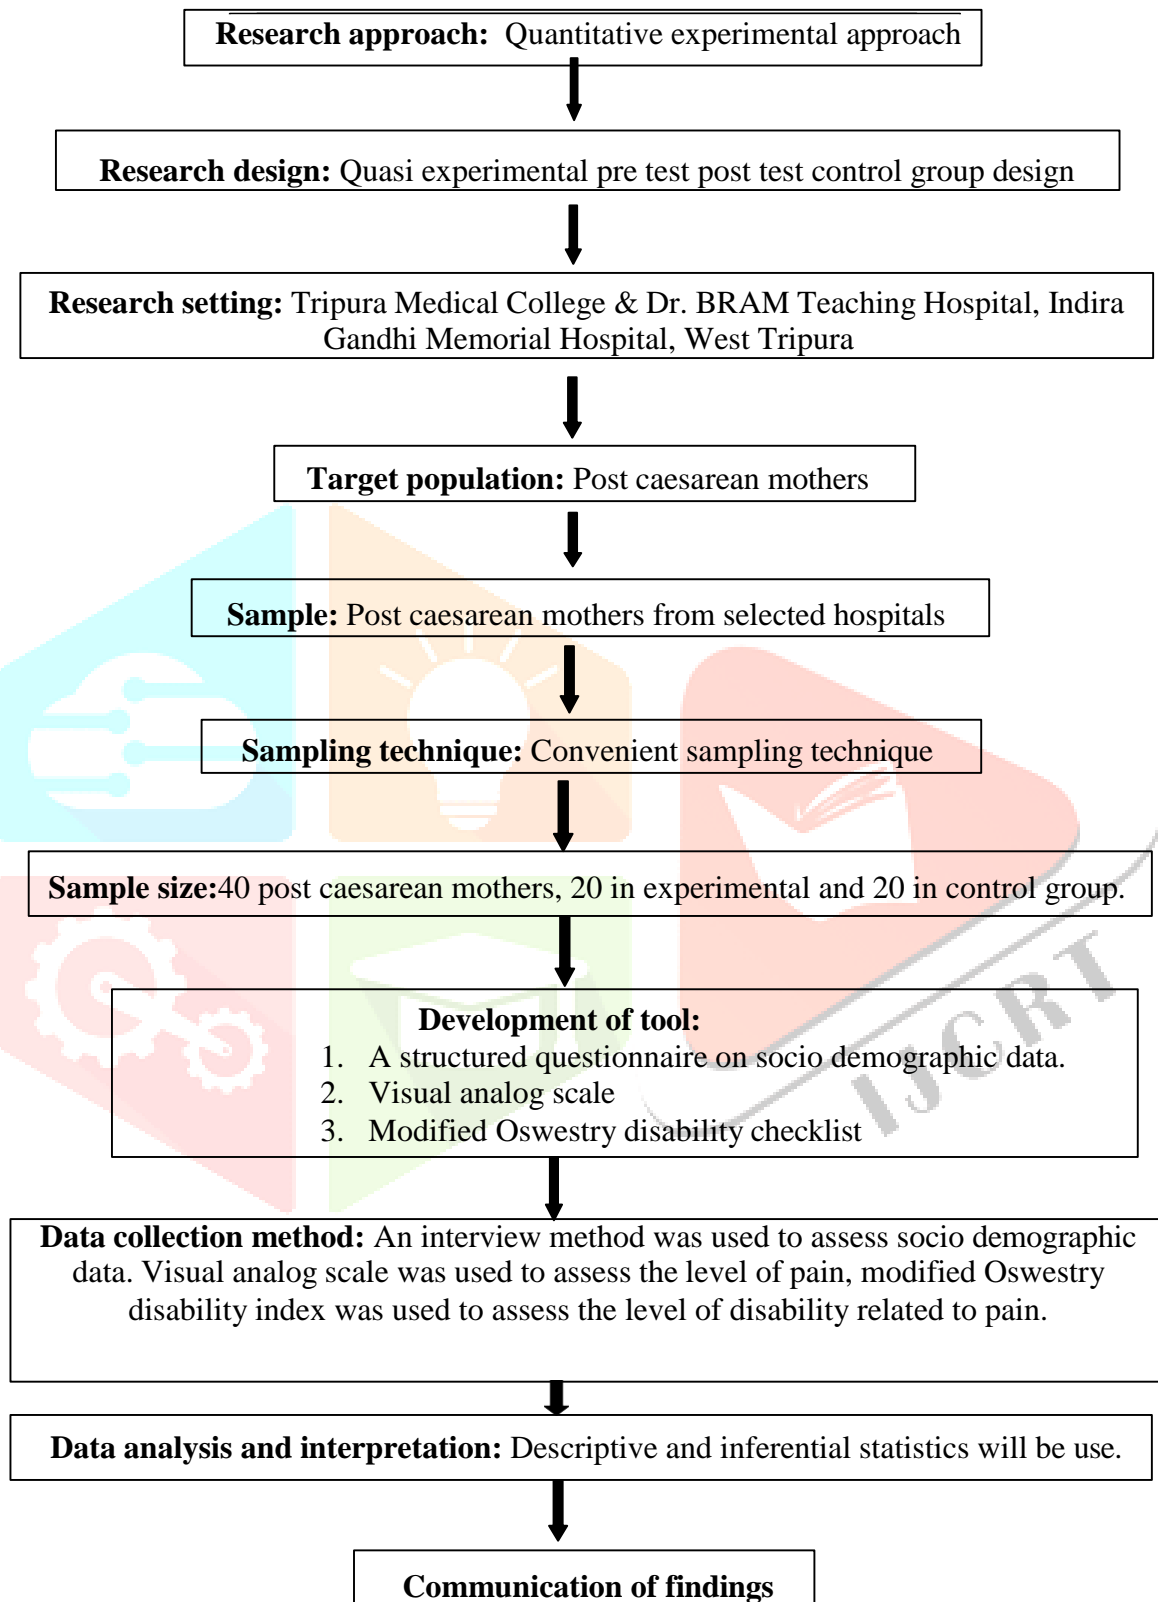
Research approach: Quantitative experimental approach

Research design: Quasi experimental pre test post test control group design

Research setting: Tripura Medical College & Dr. BRAM Teaching Hospital, Indira Gandhi Memorial Hospital, West Tripura

Target population: Post caesarean mothers

Sample: Post caesarean mothers from selected hospitals

Sampling technique: Convenient sampling technique

Sample size:40 post caesarean mothers, 20 in experimental and 20 in control group.

Development of tool:
1. A structured questionnaire on socio demographic data.
2. Visual analog scale
3. Modified Oswestry disability checklist

Data collection method: An interview method was used to assess socio demographic data. Visual analog scale was used to assess the level of pain, modified Oswestry disability index was used to assess the level of disability related to pain.

Data analysis and interpretation: Descriptive and inferential statistics will be use.

Communication of findings

IJCRT